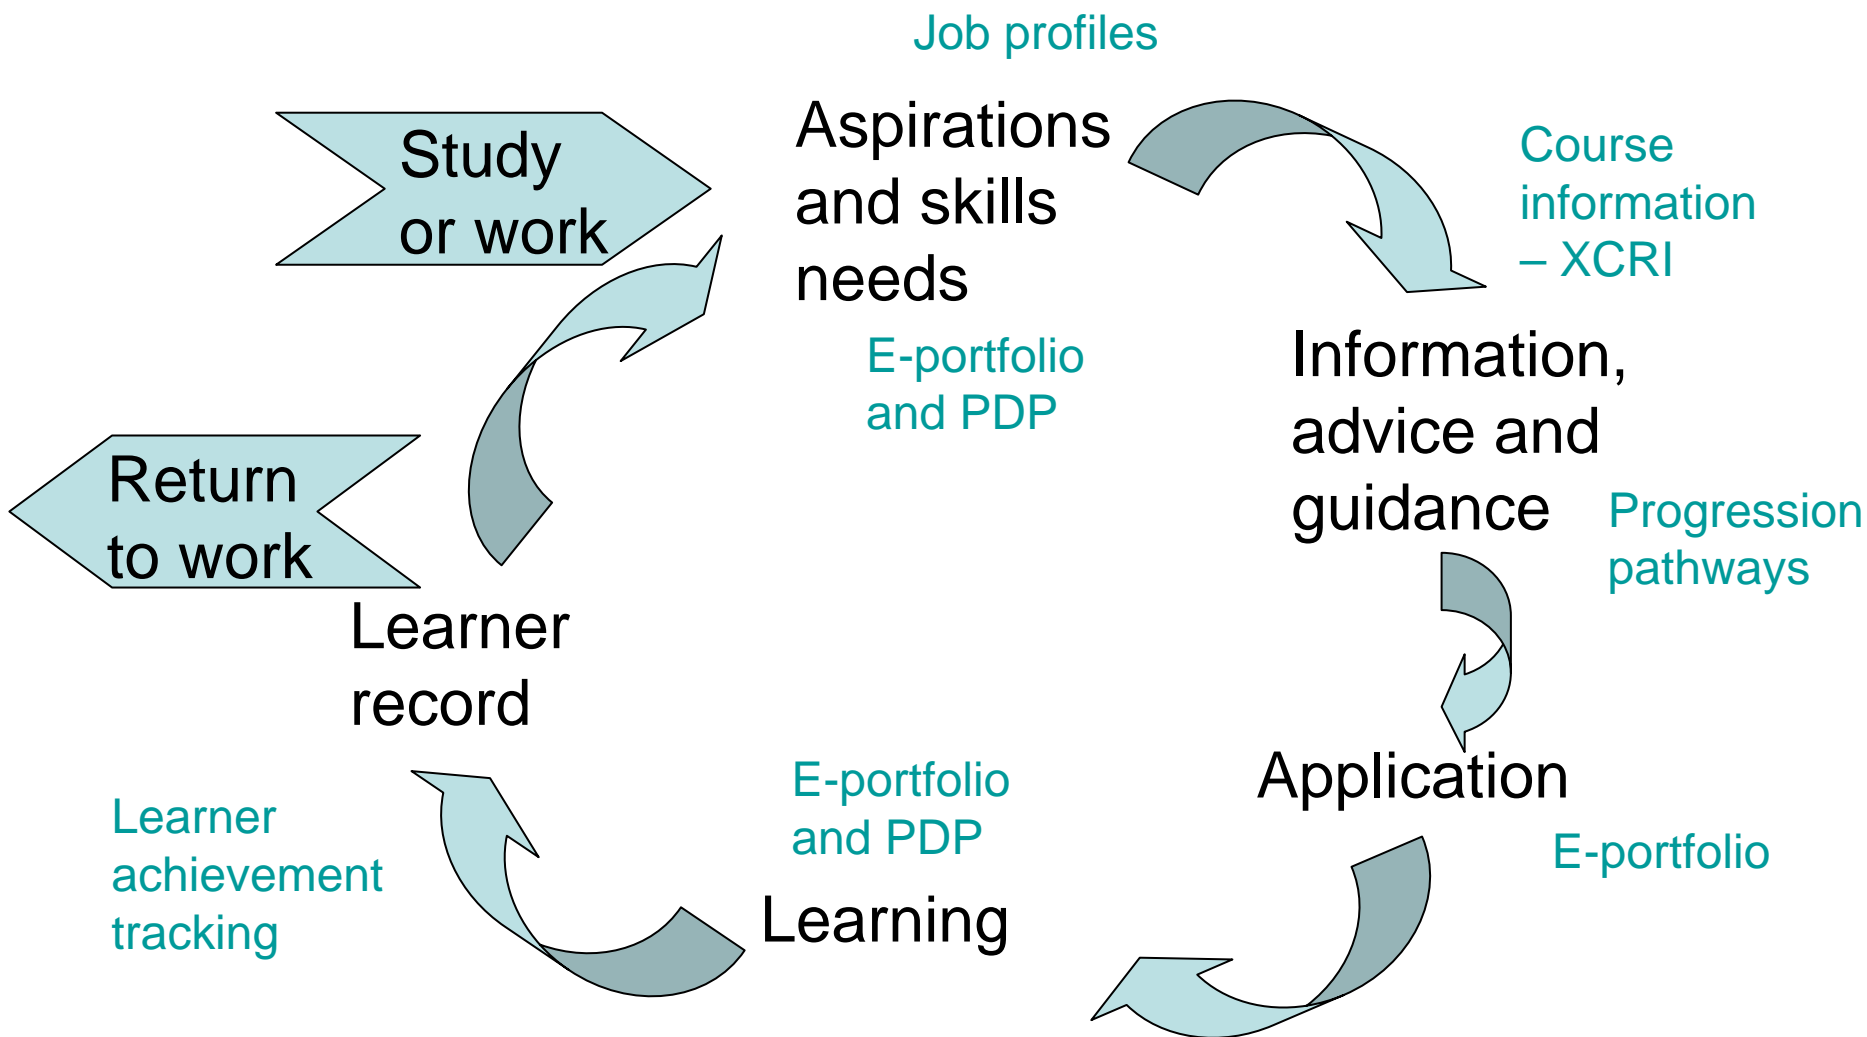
Job profiles

Study or work

Aspirations and skills needs

Course information – XCRI

E-portfolio and PDP

Information, advice and guidance

Return to work

Progression pathways

Learner record

Application

E-portfolio and PDP

E-portfolio

Learner achievement tracking

Learning